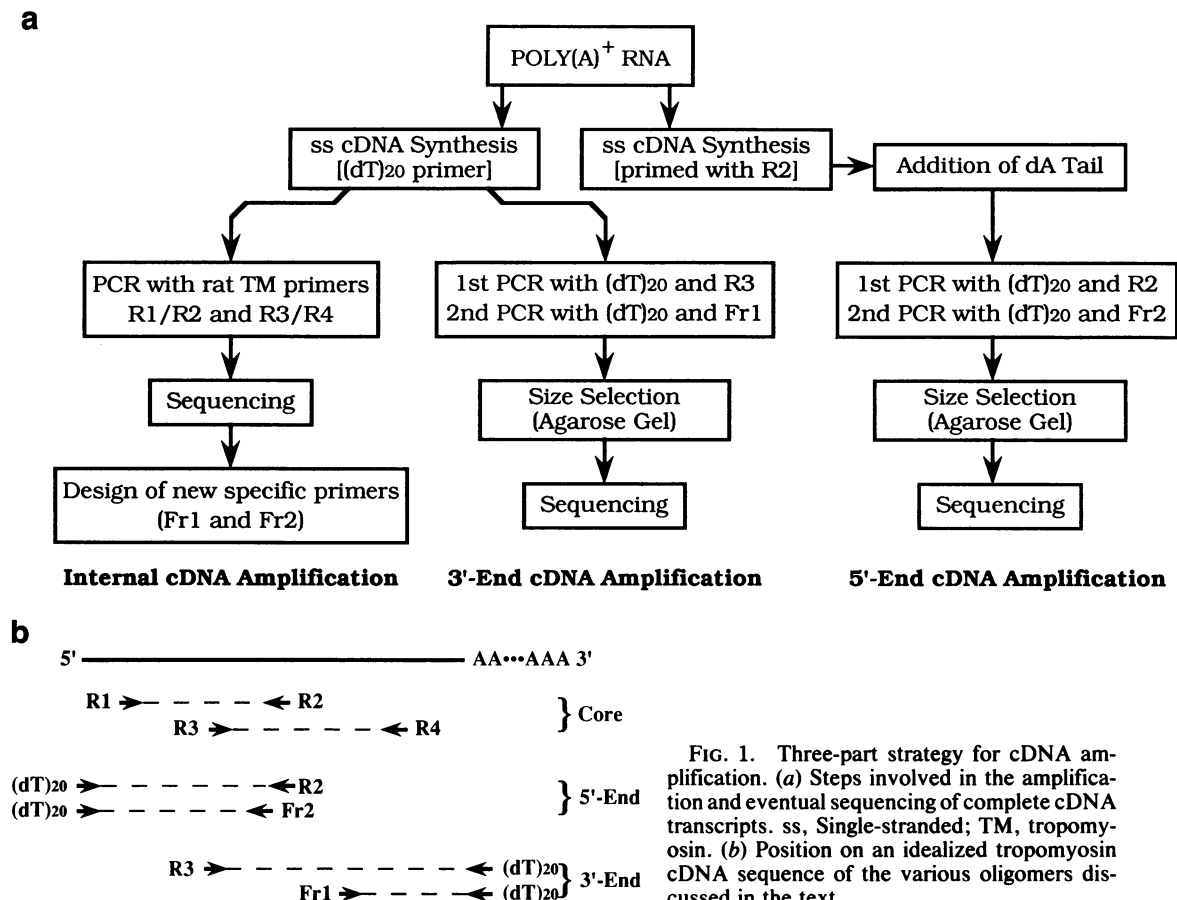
a

POLY(A)$^+$ RNA

ss cDNA Synthesis [(dT)$_{20}$ primer]

ss cDNA Synthesis [primed with R2]

Addition of dA Tail

PCR with rat TM primers R1/R2 and R3/R4

Sequencing

Design of new specific primers (Fr1 and Fr2)

1st PCR with (dT)$_{20}$ and R3
2nd PCR with (dT)$_{20}$ and Fr1

Size Selection (Agarose Gel)

Sequencing

1st PCR with (dT)$_{20}$ and R2
2nd PCR with (dT)$_{20}$ and Fr2

Size Selection (Agarose Gel)

Sequencing

Internal cDNA Amplification

3'-End cDNA Amplification

5'-End cDNA Amplification

b

5' AA•••AAA 3'

R1 R2
R3 R4
Core

(dT)$_{20}$ R2
(dT)$_{20}$ Fr2
5'-End

R3 (dT)$_{20}$
Fr1 (dT)$_{20}$
3'-End

FIG. 1. Three-part strategy for cDNA amplification. (a) Steps involved in the amplification and eventual sequencing of complete cDNA transcripts. ss, Single-stranded; TM, tropomyosin. (b) Position on an idealized tropomyosin cDNA sequence of the various oligomers discussed in the text.